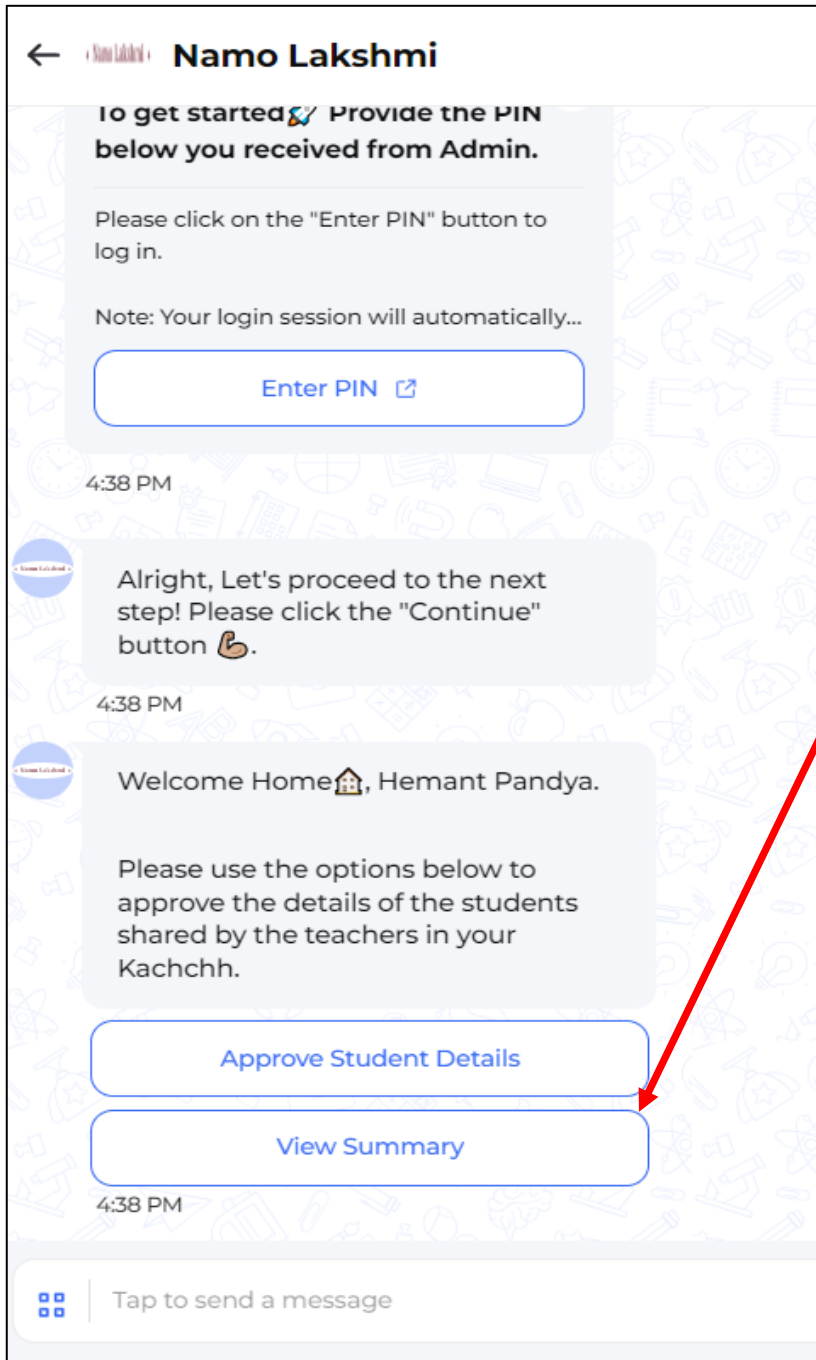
← Namo Lakshmi Namo Lakshmi

To get started🚀 Provide the PIN below you received from Admin.

Please click on the "Enter PIN" button to log in.

Note: Your login session will automatically...

Enter PIN

4:38 PM

Alright, Let's proceed to the next step! Please click the "Continue" button 💪.

4:38 PM

Welcome Home🏠, Hemant Pandya.

Please use the options below to approve the details of the students shared by the teachers in your Kachchh.

Approve Student Details

View Summary

4:38 PM

Tap to send a message